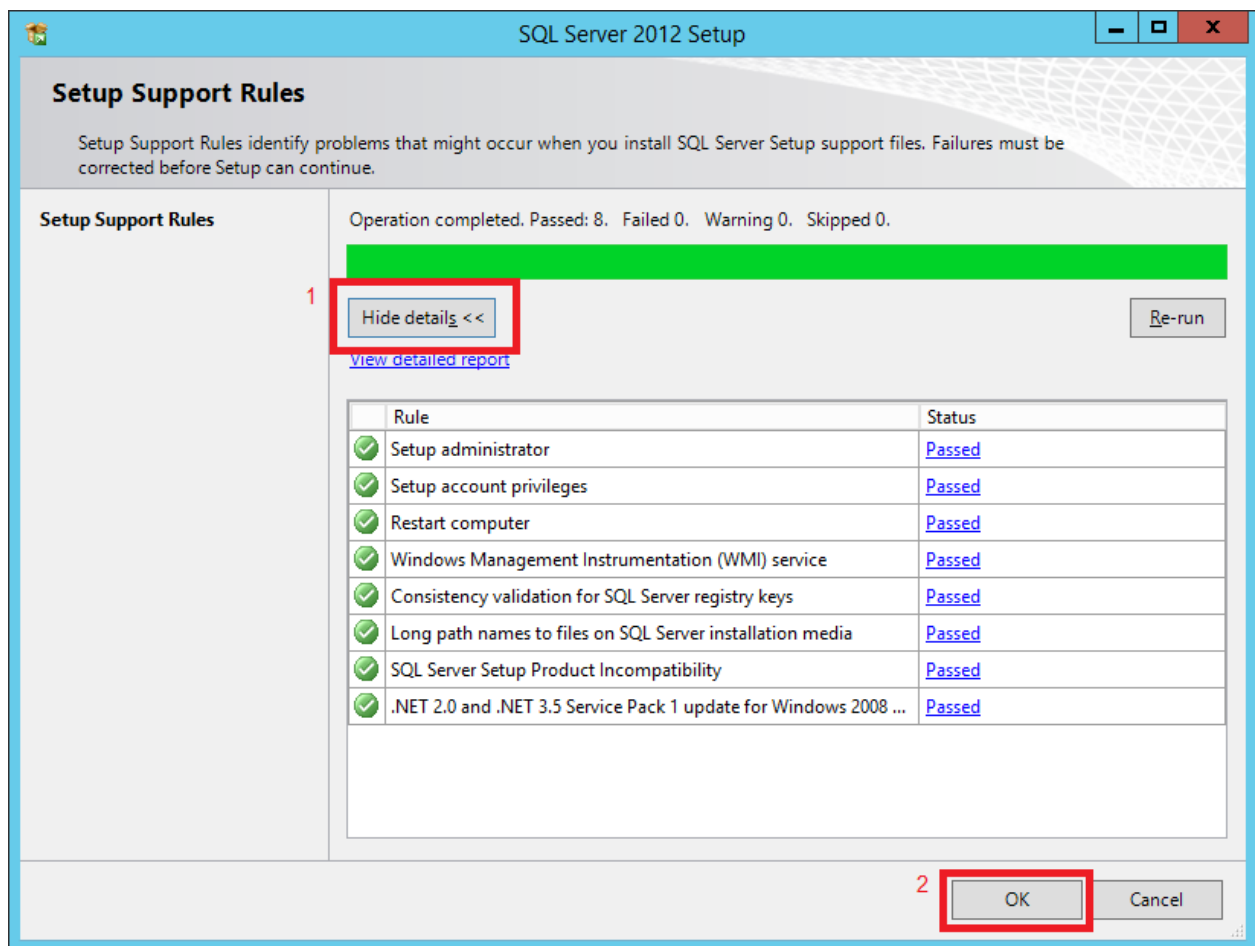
SQL Server 2012 Setup

Setup Support Rules

Setup Support Rules identify problems that might occur when you install SQL Server Setup support files. Failures must be corrected before Setup can continue.

Setup Support Rules

Operation completed. Passed: 8. Failed 0. Warning 0. Skipped 0.

1

Hide details <<

Re-run

View detailed report

| | Rule | Status |
|---|---|---|
| | Setup administrator | Passed |
| | Setup account privileges | Passed |
| | Restart computer | Passed |
| | Windows Management Instrumentation (WMI) service | Passed |
| | Consistency validation for SQL Server registry keys | Passed |
| | Long path names to files on SQL Server installation media | Passed |
| | SQL Server Setup Product Incompatibility | Passed |
| | .NET 2.0 and .NET 3.5 Service Pack 1 update for Windows 2008 ... | Passed |

2

OK

Cancel